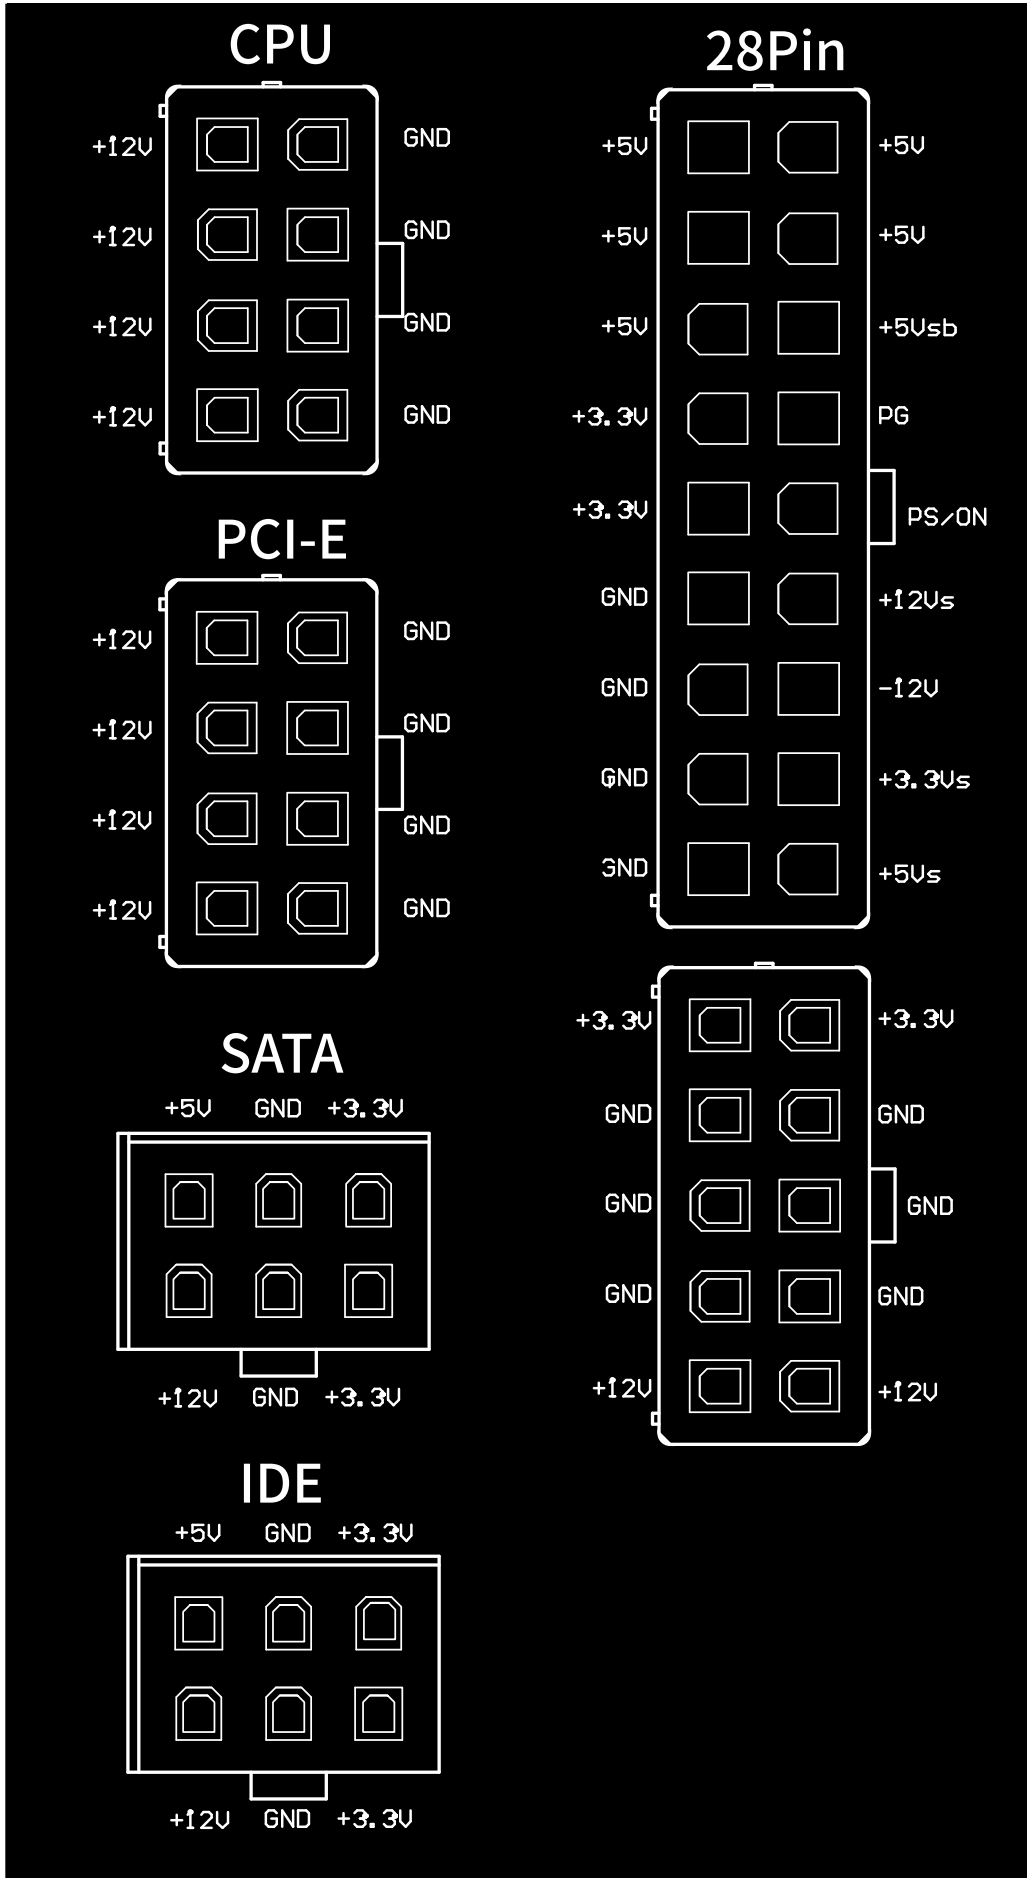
CPU

+12V GND
+12V GND
+12V GND
+12V GND

28Pin

+5V +5V
+5V +5V
+5V +5Vsb
+3.3V PG
+3.3V PS/ON
GND +12Vs
GND -12V
GND +3.3Vs
GND +5Vs

PCI-E

+12V GND
+12V GND
+12V GND
+12V GND

+3.3V +3.3V
GND GND
GND GND
GND GND
+12V +12V

SATA

+5V GND +3.3V

+12V GND +3.3V

IDE

+5V GND +3.3V

+12V GND +3.3V